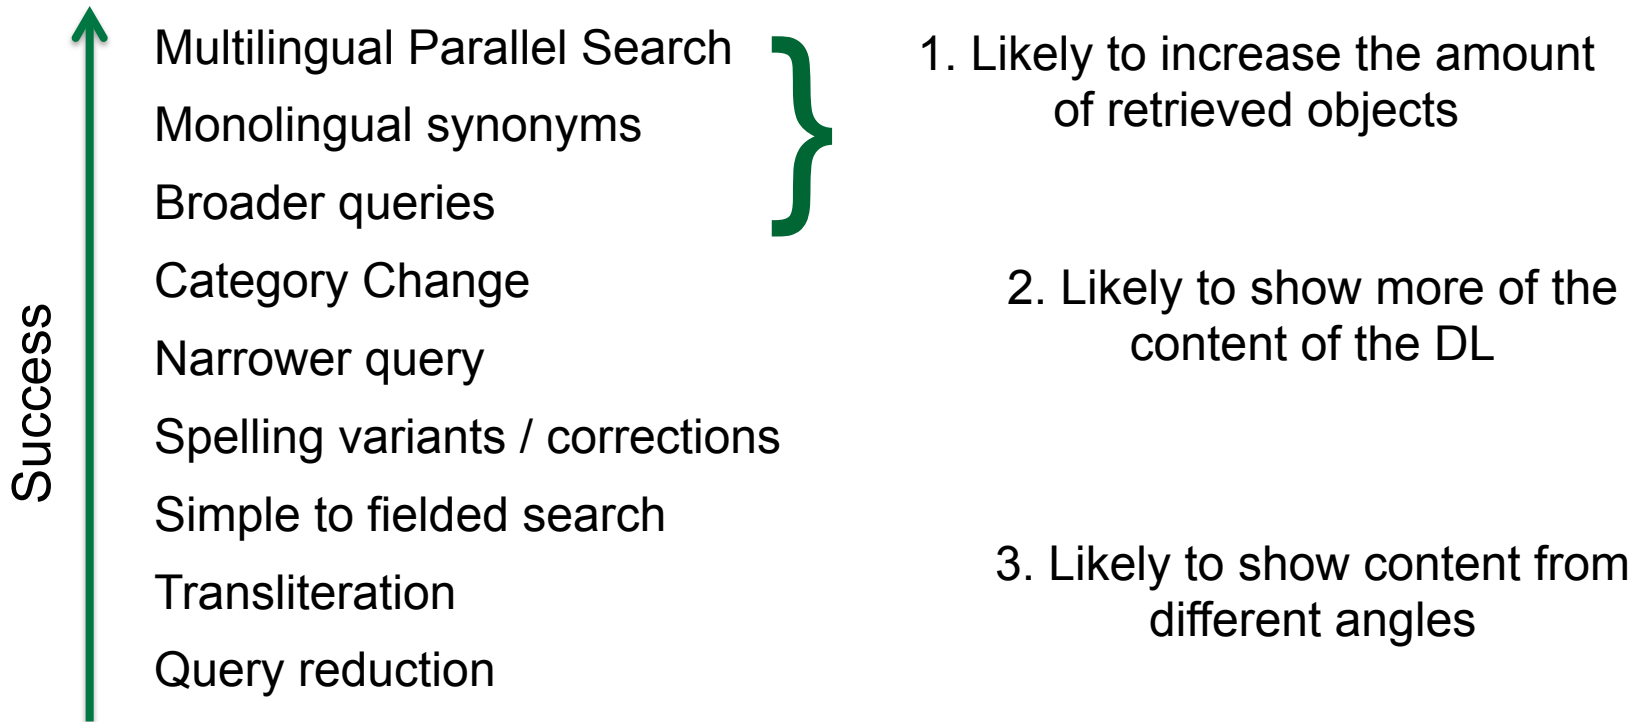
Success

Multilingual Parallel Search

Monolingual synonyms

Broader queries

Category Change

Narrower query

Spelling variants / corrections

Simple to fielded search

Transliteration

Query reduction

1. Likely to increase the amount of retrieved objects

2. Likely to show more of the content of the DL

3. Likely to show content from different angles